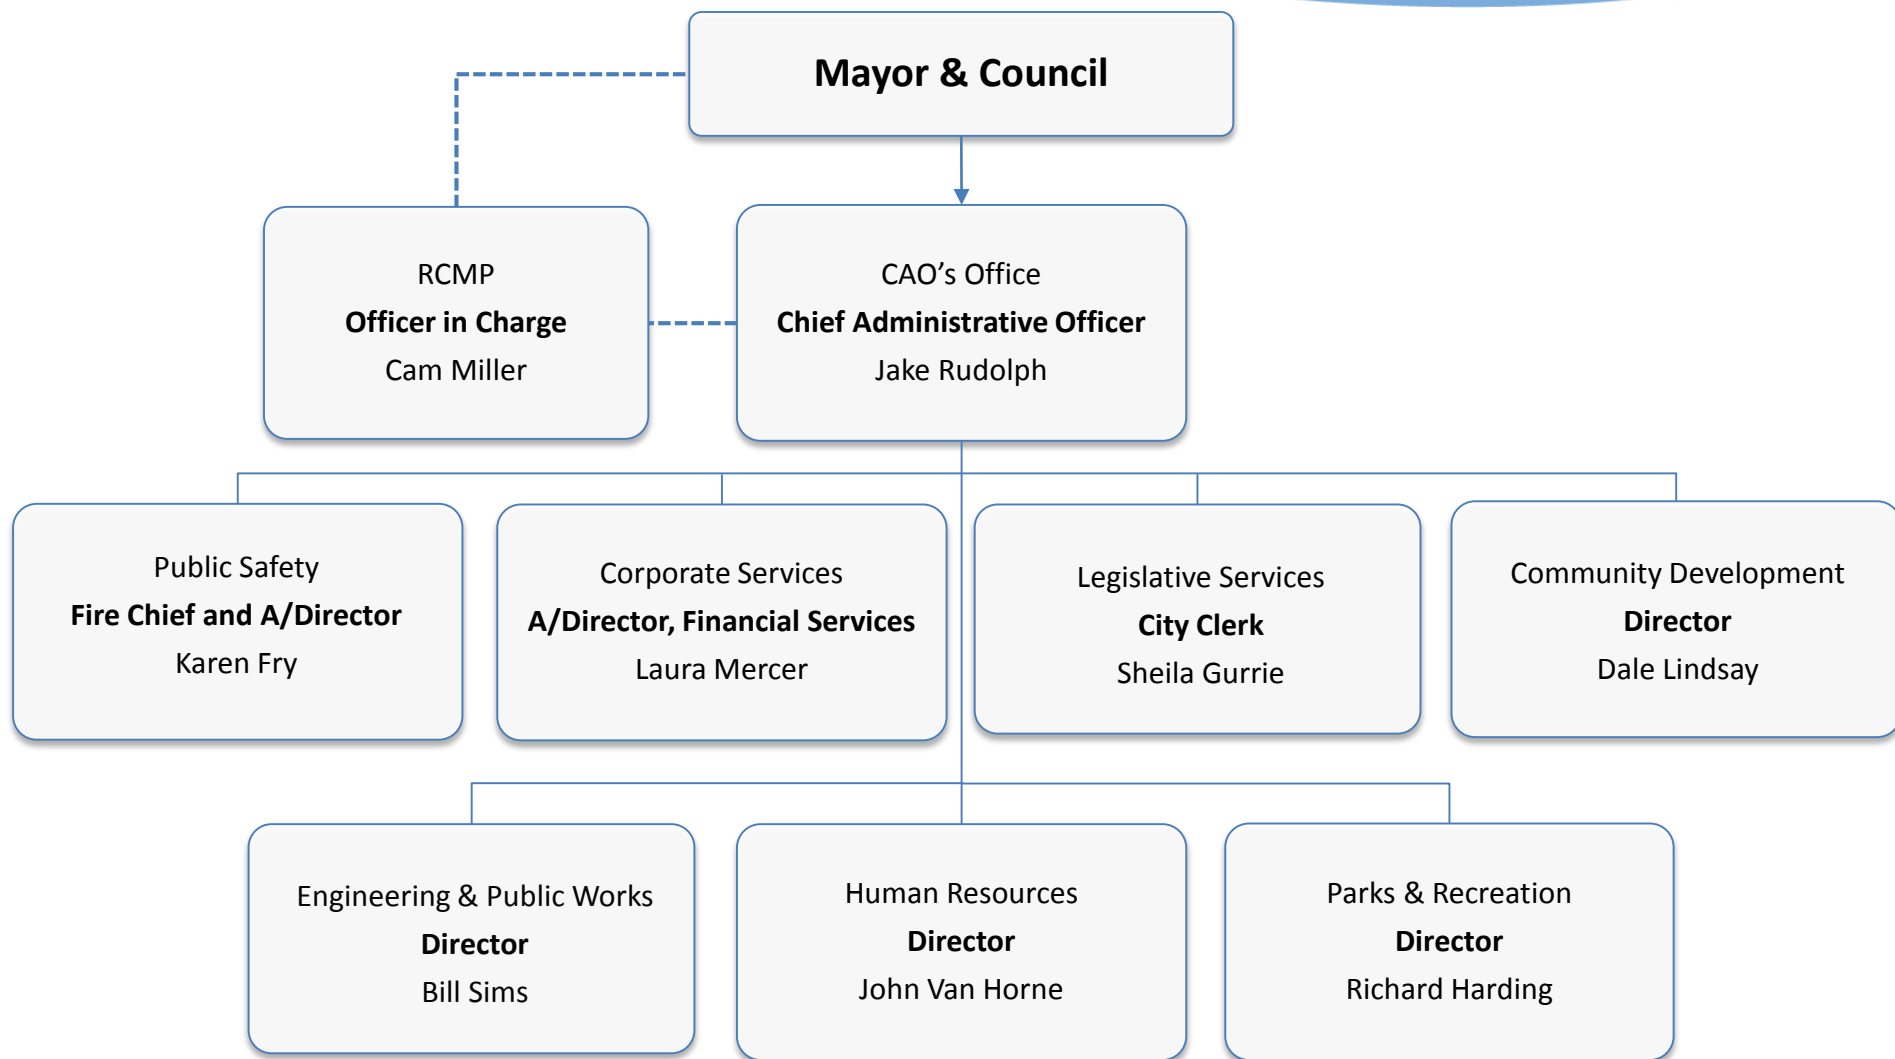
Mayor & Council

RCMP
**Officer in Charge**
Cam Miller

CAO’s Office
**Chief Administrative Officer**
Jake Rudolph

Public Safety
**Fire Chief and A/Director**
Karen Fry

Corporate Services
**A/Director, Financial Services**
Laura Mercer

Legislative Services
**City Clerk**
Sheila Gurrie

Community Development
**Director**
Dale Lindsay

Engineering & Public Works
**Director**
Bill Sims

Human Resources
**Director**
John Van Horne

Parks & Recreation
**Director**
Richard Harding